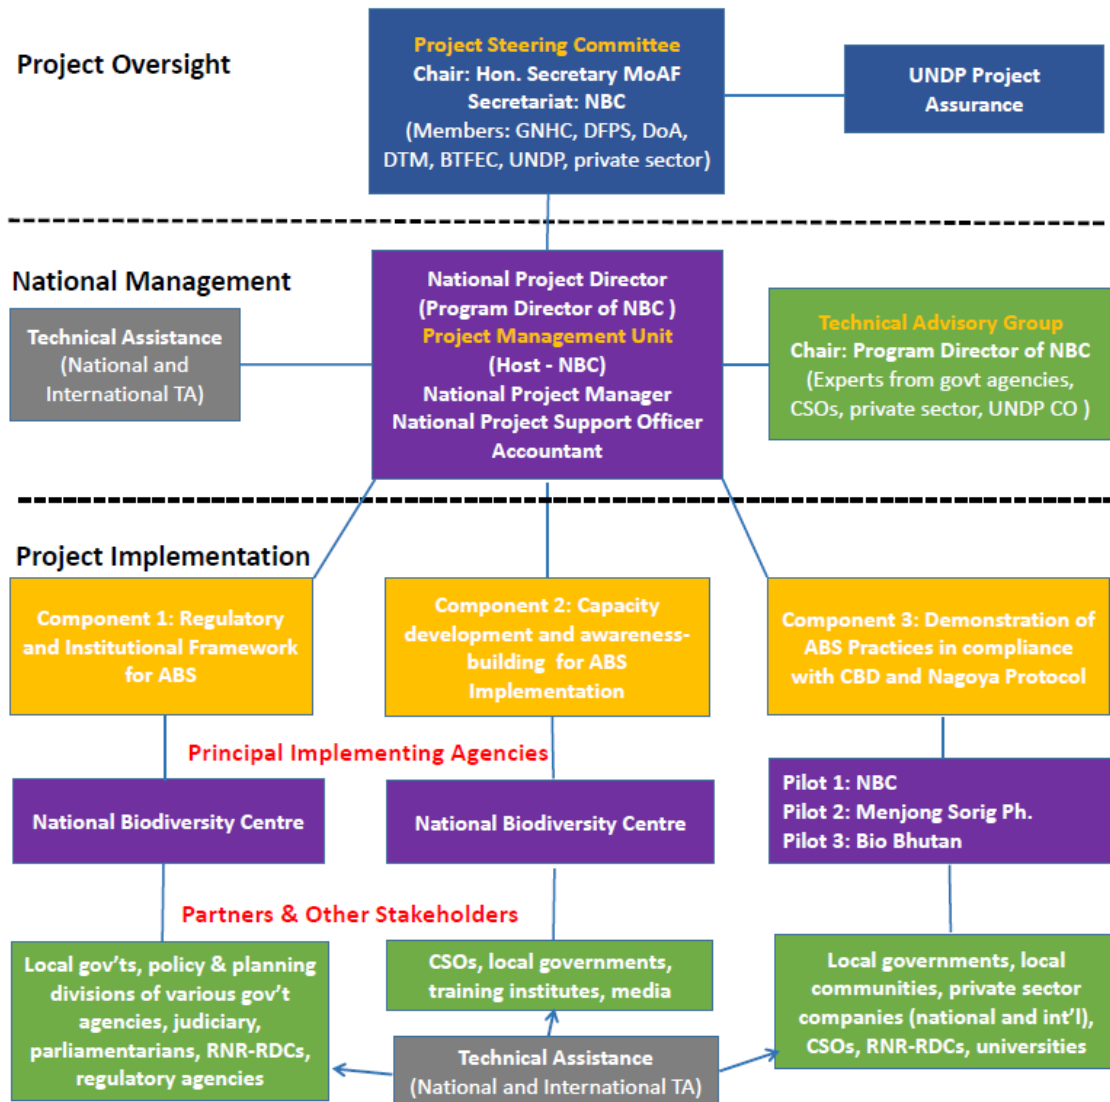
Project Oversight

Project Steering Committee
Chair: Hon. Secretary MoAF
Secretariat: NBC
(Members: GNHC, DFPS, DoA, DTM, BTFEC, UNDP, private sector)

UNDP Project Assurance

National Management

Technical Assistance
(National and International TA)

National Project Director
(Program Director of NBC )
Project Management Unit
(Host - NBC)
National Project Manager
National Project Support Officer
Accountant

Technical Advisory Group
Chair: Program Director of NBC
(Experts from govt agencies, CSOs, private sector, UNDP CO )

Project Implementation

Component 1: Regulatory and Institutional Framework for ABS

Component 2: Capacity development and awareness-building for ABS Implementation

Component 3: Demonstration of ABS Practices in compliance with CBD and Nagoya Protocol

Principal Implementing Agencies

National Biodiversity Centre

National Biodiversity Centre

Pilot 1: NBC
Pilot 2: Menjong Sorig Ph.
Pilot 3: Bio Bhutan

Partners & Other Stakeholders

Local gov'ts, policy & planning divisions of various gov't agencies, judiciary, parliamentarians, RNR-RDCs, regulatory agencies

CSOs, local governments, training institutes, media

Local governments, local communities, private sector companies (national and int'l), CSOs, RNR-RDCs, universities

Technical Assistance
(National and International TA)